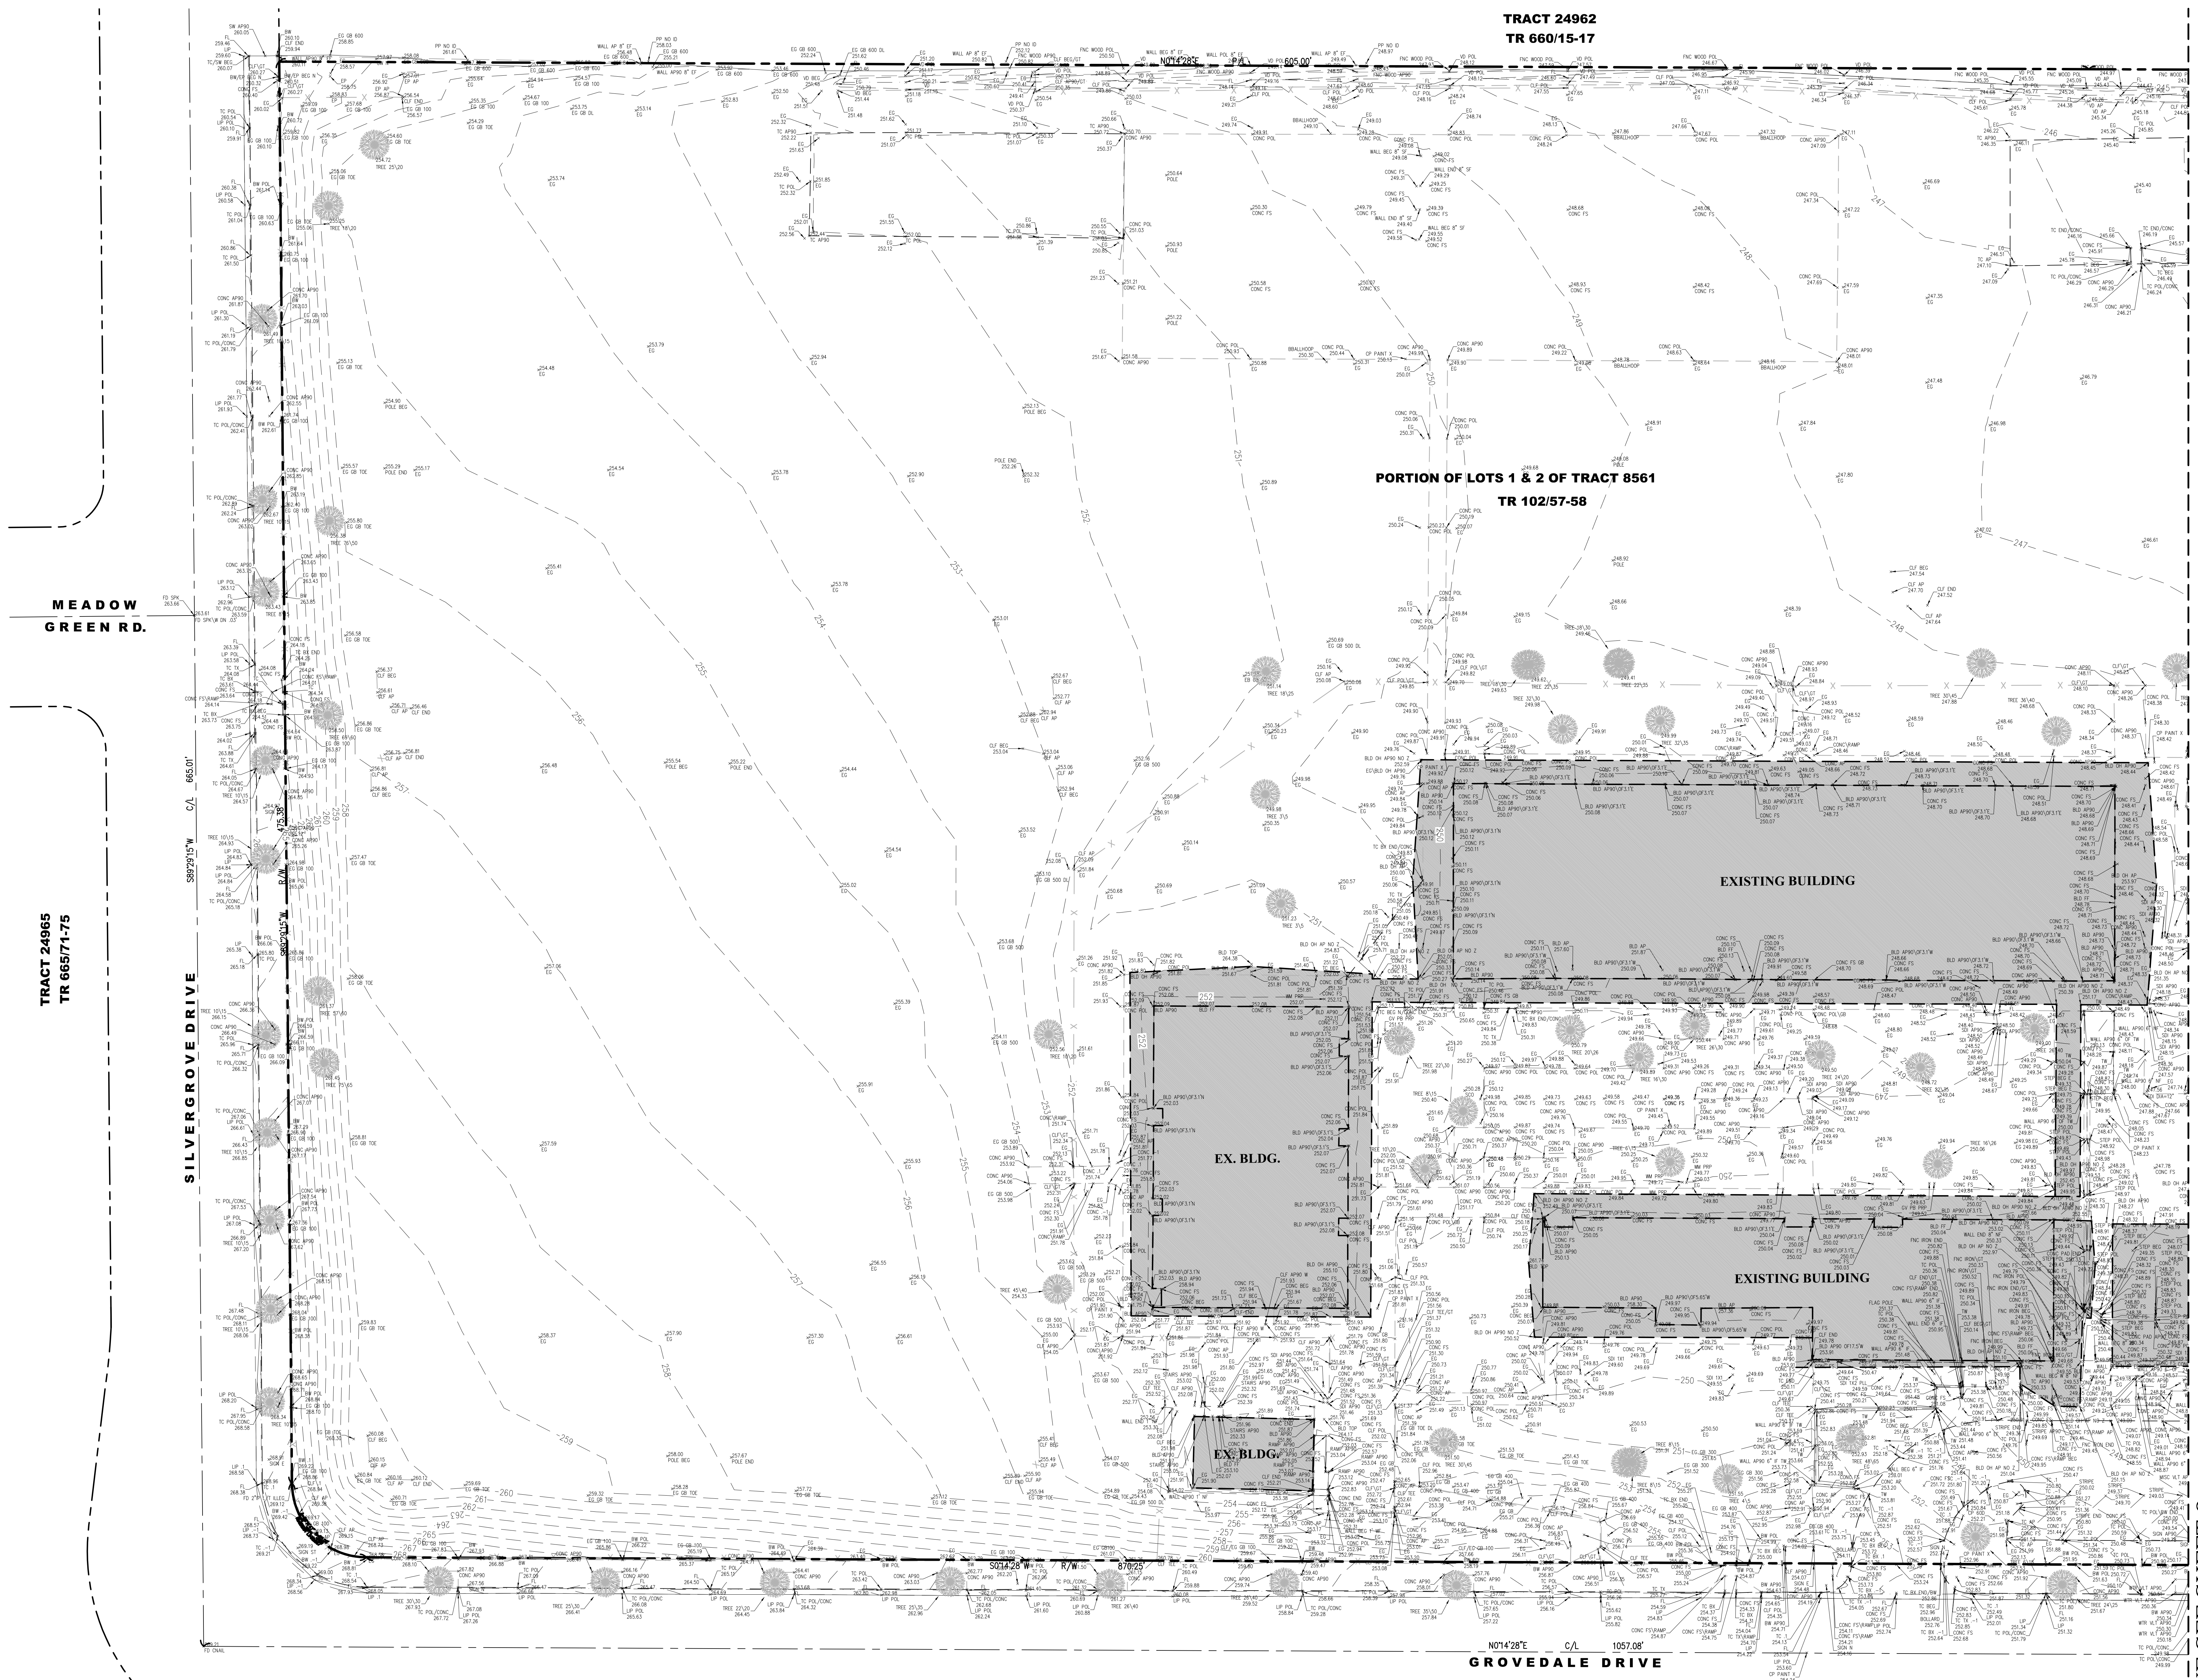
TRACT 24962
TR 660/15-17

N0°14'28"E 605.00'

PORTION OF LOTS 1 & 2 OF TRACT 8561
TR 102/57-58

MEADOW
GREEN RD.

TRACT 24965
TR 665/71-75

SILVERGROVE DRIVE

C/L
S89°29'15"W
665.01'

EXISTING BUILDING

EX. BLDG.

EXISTING BUILDING

EX. BLDG.

S0°14'28"W R/W 870.25'

N0°14'28"E C/L 1057.08'

GROVEDALE DRIVE

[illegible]